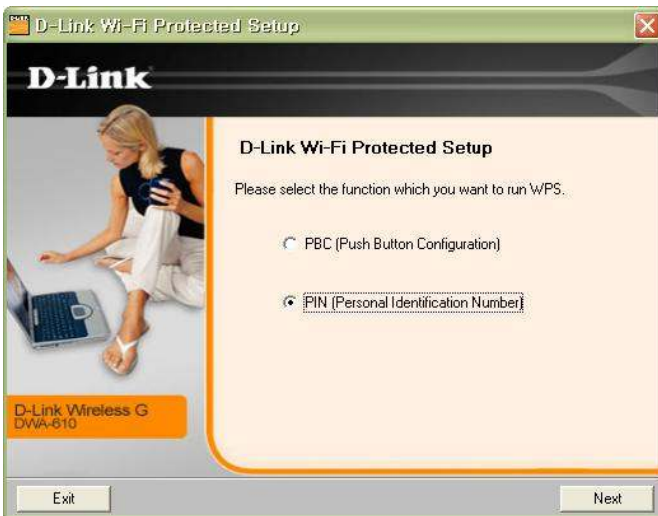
D-Link Wi-Fi Protected Setup

D-Link

D-Link Wi-Fi Protected Setup

Please select the function which you want to run WPS.

PBC (Push Button Configuration)

PIN (Personal Identification Number)

D-Link Wireless G
DWA-610

Exit

Next